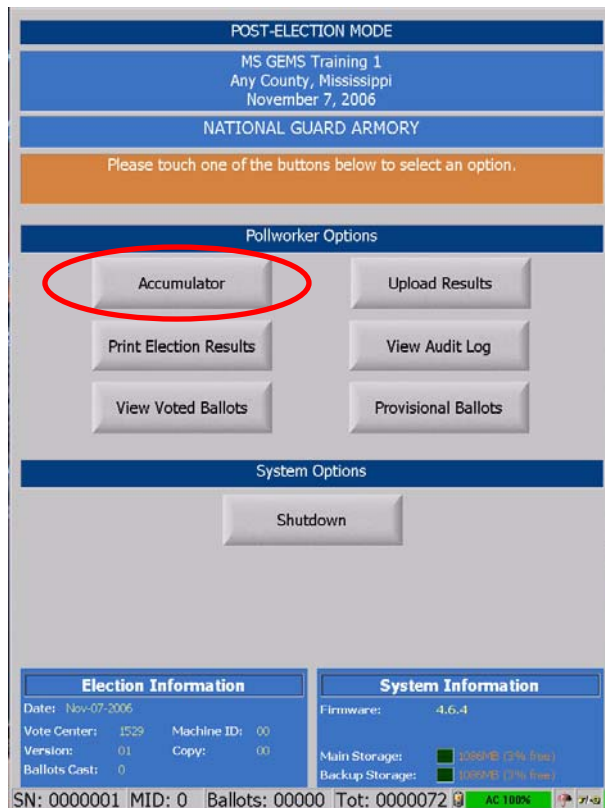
POST-ELECTION MODE

MS GEMS Training 1
Any County, Mississippi
November 7, 2006

NATIONAL GUARD ARMORY

Please touch one of the buttons below to select an option.

Pollworker Options

Accumulator

Upload Results

Print Election Results

View Audit Log

View Voted Ballots

Provisional Ballots

System Options

Shutdown

Election Information

Date: Nov-07-2006

Vote Center: 1529

Machine ID: 00

Version: 01

Copy: 00

Ballots Cast: 0

System Information

Firmware: 4.6.4

Main Storage: 1086MB (3% free)

Backup Storage: 1086MB (3% free)

SN: 0000001 MID: 0 Ballots: 00000 Tot: 0000072 AC 100%